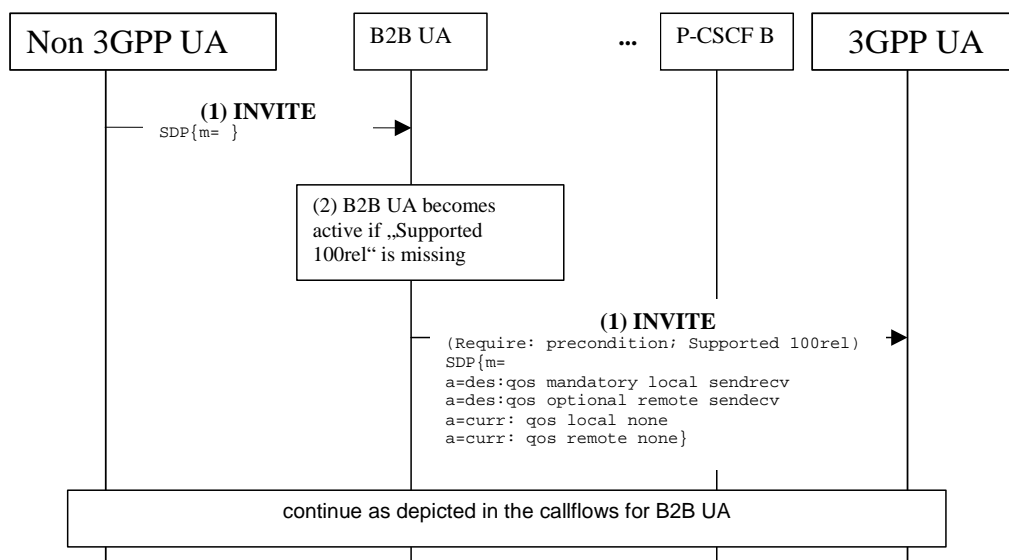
Non 3GPP UA

B2B UA

...

P-CSCF B

3GPP UA

(1) INVITE
SDP{m= }

(2) B2B UA becomes active if „Supported 100rel“ is missing

(1) INVITE
(Require: precondition; Supported 100rel)
SDP{m=
a=des:qos mandatory local sendrecv
a=des:qos optional remote sendecv
a=curr: qos local none
a=curr: qos remote none}

continue as depicted in the callflows for B2B UA